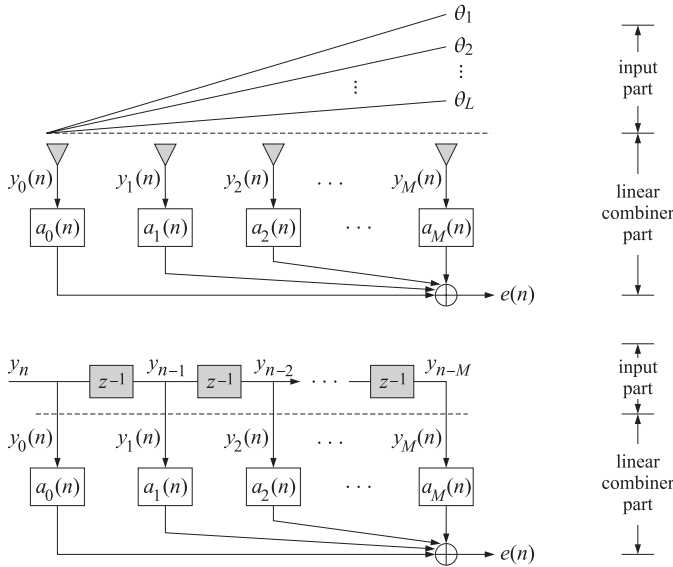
$\theta_1$
$\theta_2$
$\vdots$
$\vdots$
$\theta_L$

input part

$y_0(n)$ $y_1(n)$ $y_2(n)$ $\cdots$ $y_M(n)$

$a_0(n)$ $a_1(n)$ $a_2(n)$ $\cdots$ $a_M(n)$

linear combiner part

$e(n)$

$y_n$ $z^{-1}$ $y_{n-1}$ $z^{-1}$ $y_{n-2}$ $\cdots$ $z^{-1}$ $y_{n-M}$

input part

$y_0(n)$ $y_1(n)$ $y_2(n)$ $\cdots$ $y_M(n)$

$a_0(n)$ $a_1(n)$ $a_2(n)$ $\cdots$ $a_M(n)$

linear combiner part

$e(n)$